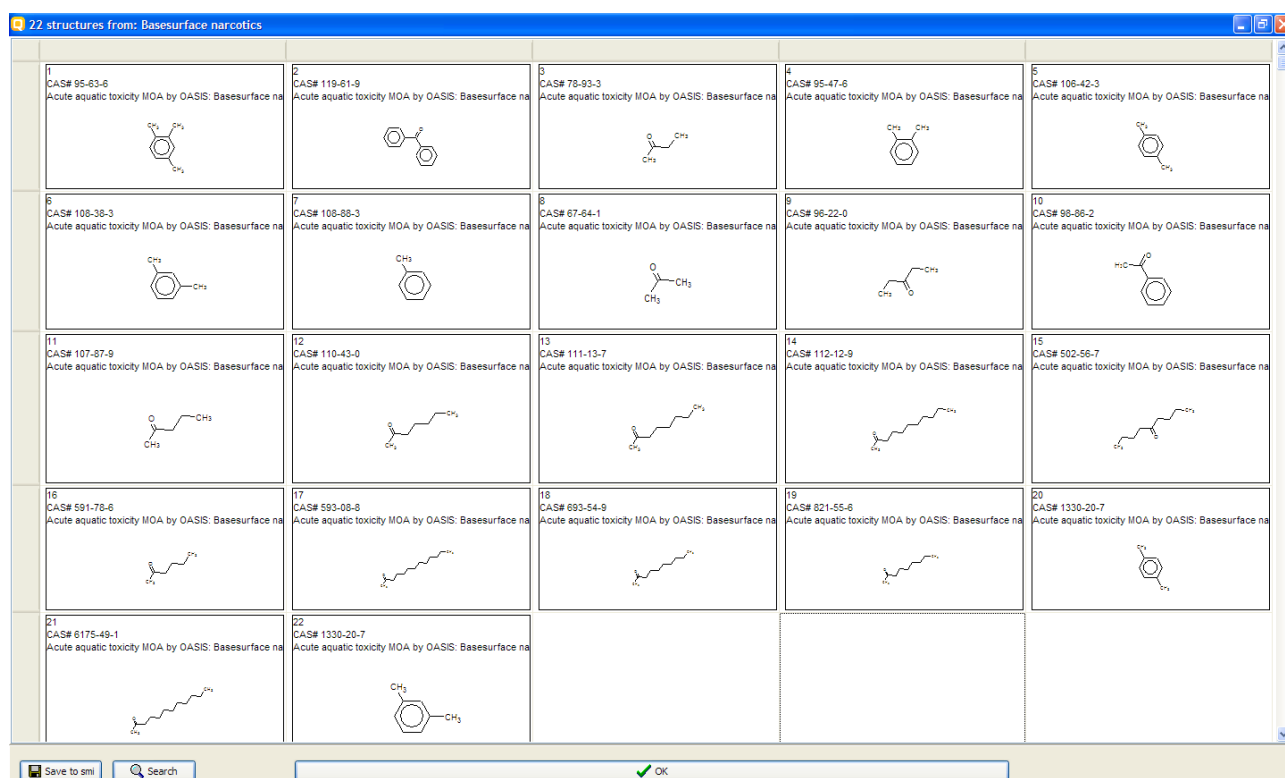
22 structures from: Basesurface narcotics

1
CAS# 95-63-6
Acute aquatic toxicity MOA by OASIS: Basesurface na
$CH_3$ $CH_3$ $CH_3$

2
CAS# 119-61-9
Acute aquatic toxicity MOA by OASIS: Basesurface na
O

3
CAS# 78-93-3
Acute aquatic toxicity MOA by OASIS: Basesurface na
O $CH_3$ $CH_3$

4
CAS# 95-47-6
Acute aquatic toxicity MOA by OASIS: Basesurface na
$CH_3$ $CH_3$

5
CAS# 106-42-3
Acute aquatic toxicity MOA by OASIS: Basesurface na
$CH_3$ $CH_3$

6
CAS# 108-38-3
Acute aquatic toxicity MOA by OASIS: Basesurface na
$CH_3$ $CH_3$

7
CAS# 108-88-3
Acute aquatic toxicity MOA by OASIS: Basesurface na
$CH_3$

8
CAS# 67-64-1
Acute aquatic toxicity MOA by OASIS: Basesurface na
O $CH_3$ $CH_3$

9
CAS# 96-22-0
Acute aquatic toxicity MOA by OASIS: Basesurface na
$CH_3$ $CH_3$ O

10
CAS# 98-86-2
Acute aquatic toxicity MOA by OASIS: Basesurface na
$H_3C$ O

11
CAS# 107-87-9
Acute aquatic toxicity MOA by OASIS: Basesurface na
O $CH_3$ $CH_3$

12
CAS# 110-43-0
Acute aquatic toxicity MOA by OASIS: Basesurface na
O $CH_3$ $CH_3$

13
CAS# 111-13-7
Acute aquatic toxicity MOA by OASIS: Basesurface na
O $CH_3$ $CH_3$

14
CAS# 112-12-9
Acute aquatic toxicity MOA by OASIS: Basesurface na
O $CH_3$ $CH_3$

15
CAS# 502-56-7
Acute aquatic toxicity MOA by OASIS: Basesurface na
O $CH_3$ $CH_3$

16
CAS# 591-78-6
Acute aquatic toxicity MOA by OASIS: Basesurface na
O $CH_3$ $CH_3$

17
CAS# 593-08-8
Acute aquatic toxicity MOA by OASIS: Basesurface na
O $CH_3$ $CH_3$

18
CAS# 693-54-9
Acute aquatic toxicity MOA by OASIS: Basesurface na
O $CH_3$ $CH_3$

19
CAS# 821-55-6
Acute aquatic toxicity MOA by OASIS: Basesurface na
O $CH_3$ $CH_3$

20
CAS# 1330-20-7
Acute aquatic toxicity MOA by OASIS: Basesurface na
$CH_3$ $CH_3$

21
CAS# 6175-49-1
Acute aquatic toxicity MOA by OASIS: Basesurface na
O $CH_3$ $CH_3$

22
CAS# 1330-20-7
Acute aquatic toxicity MOA by OASIS: Basesurface na
$CH_3$ $CH_3$

Save to smi
Search
OK